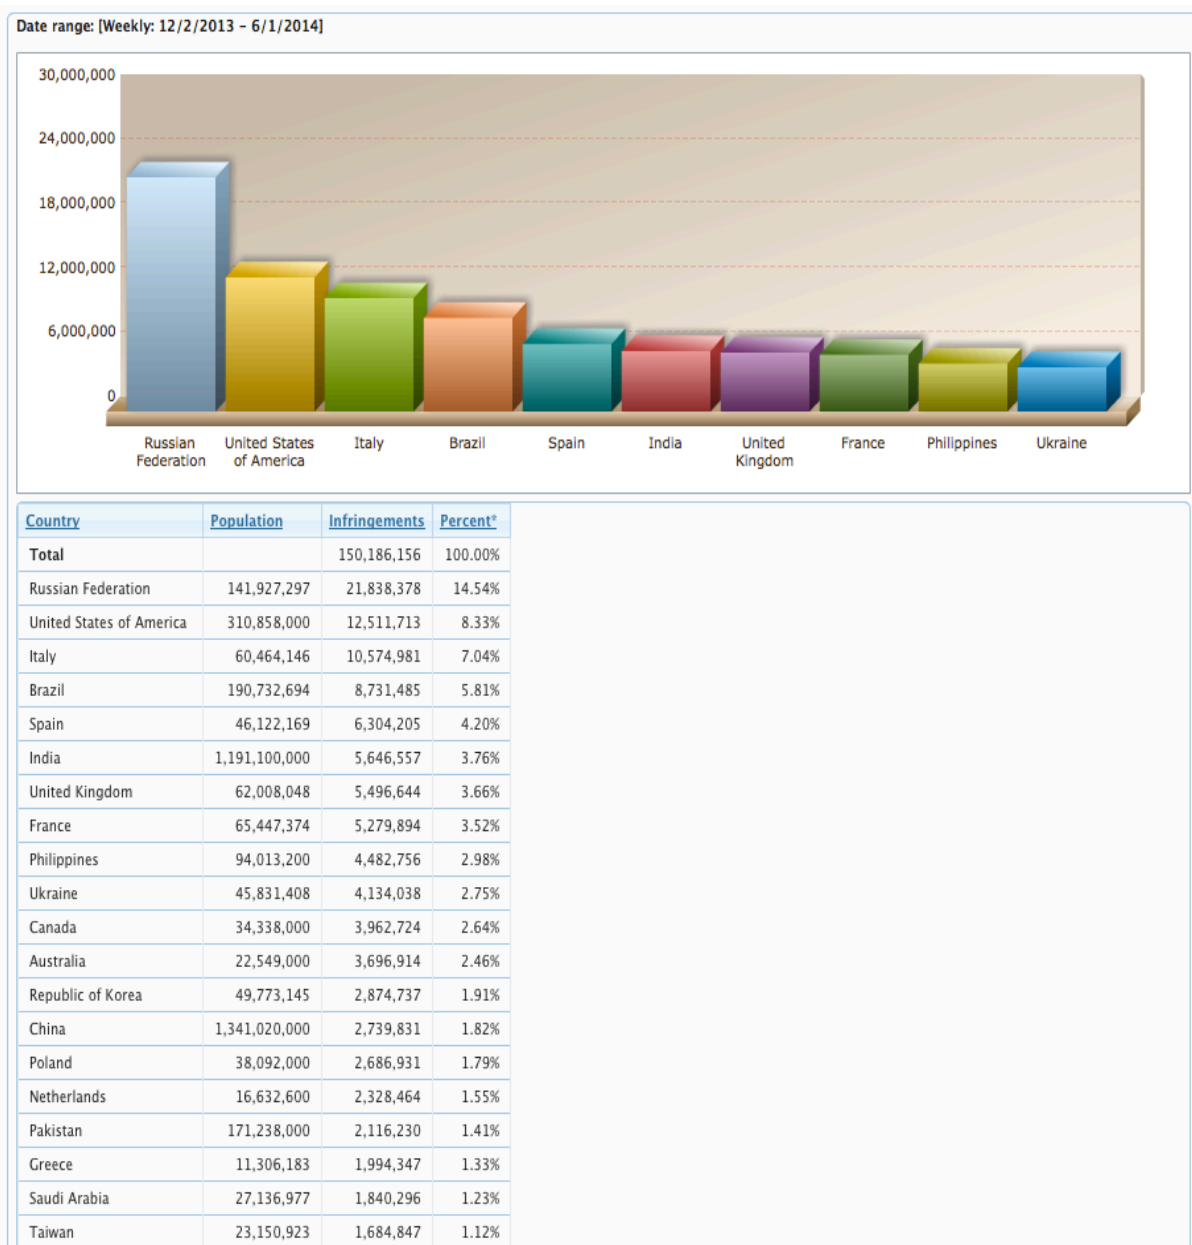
Date range: [Weekly: 12/2/2013 - 6/1/2014]

30,000,000
24,000,000
18,000,000
12,000,000
6,000,000
0

Russian Federation
United States of America
Italy
Brazil
Spain
India
United Kingdom
France
Philippines
Ukraine

| Country | Population | Infringements | Percent* |
|---|---|---|---|
| Total | | 150,186,156 | 100.00% |
| Russian Federation | 141,927,297 | 21,838,378 | 14.54% |
| United States of America | 310,858,000 | 12,511,713 | 8.33% |
| Italy | 60,464,146 | 10,574,981 | 7.04% |
| Brazil | 190,732,694 | 8,731,485 | 5.81% |
| Spain | 46,122,169 | 6,304,205 | 4.20% |
| India | 1,191,100,000 | 5,646,557 | 3.76% |
| United Kingdom | 62,008,048 | 5,496,644 | 3.66% |
| France | 65,447,374 | 5,279,894 | 3.52% |
| Philippines | 94,013,200 | 4,482,756 | 2.98% |
| Ukraine | 45,831,408 | 4,134,038 | 2.75% |
| Canada | 34,338,000 | 3,962,724 | 2.64% |
| Australia | 22,549,000 | 3,696,914 | 2.46% |
| Republic of Korea | 49,773,145 | 2,874,737 | 1.91% |
| China | 1,341,020,000 | 2,739,831 | 1.82% |
| Poland | 38,092,000 | 2,686,931 | 1.79% |
| Netherlands | 16,632,600 | 2,328,464 | 1.55% |
| Pakistan | 171,238,000 | 2,116,230 | 1.41% |
| Greece | 11,306,183 | 1,994,347 | 1.33% |
| Saudi Arabia | 27,136,977 | 1,840,296 | 1.23% |
| Taiwan | 23,150,923 | 1,684,847 | 1.12% |